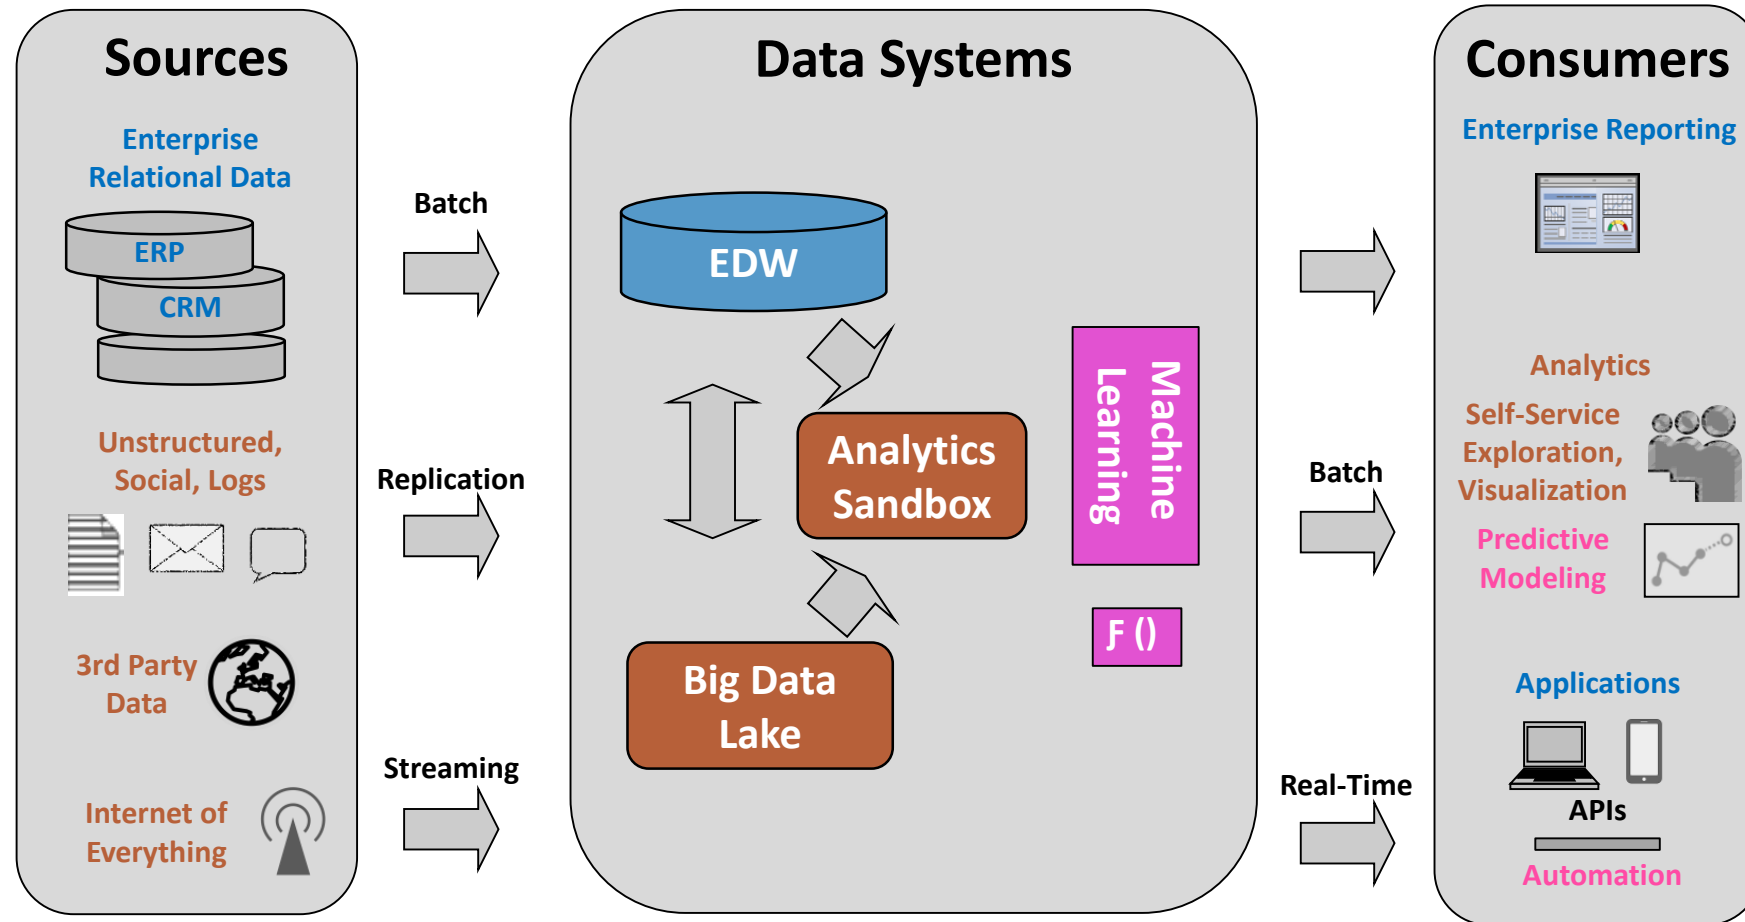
Sources

Enterprise Relational Data

ERP

CRM

Unstructured, Social, Logs

3rd Party Data

Internet of Everything

Batch

Replication

Streaming

Data Systems

EDW

Analytics Sandbox

Big Data Lake

Machine Learning

Ƒ ()

Batch

Real-Time

Consumers

Enterprise Reporting

Analytics

Self-Service Exploration, Visualization

Predictive Modeling

Applications

APIs

Automation